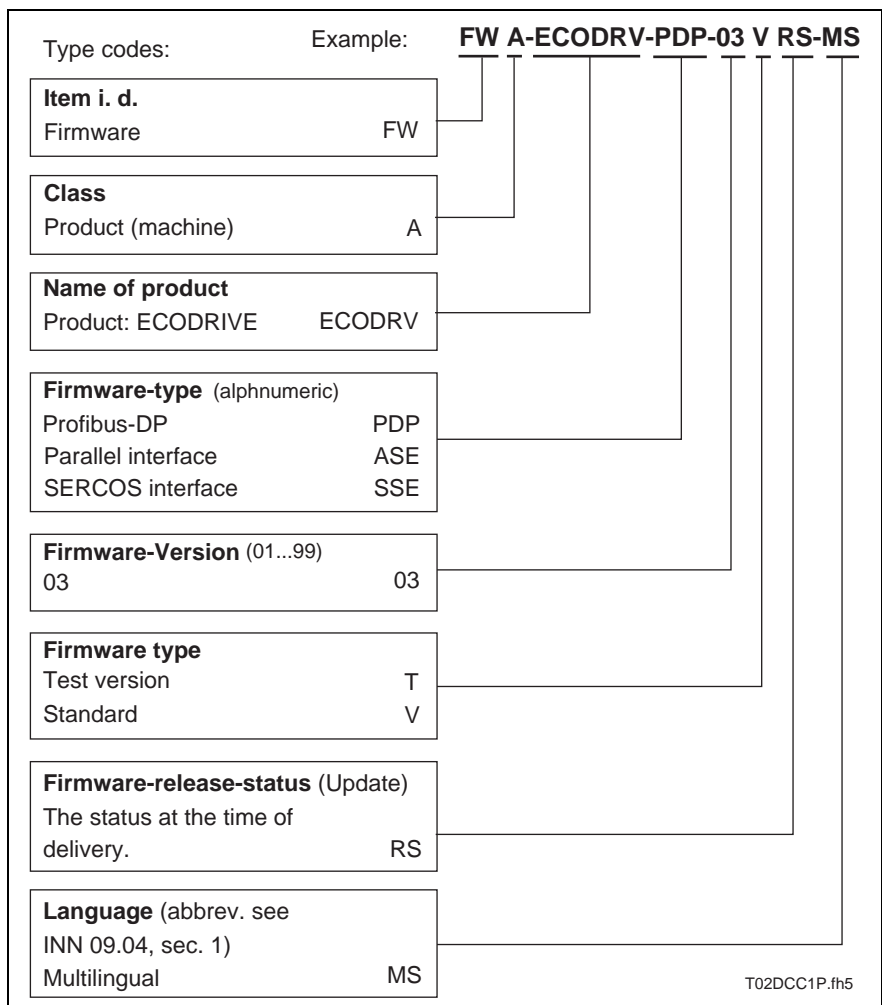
Type codes:

Example: FW A-ECODRV-PDP-03 V RS-MS

**Item i. d.**
Firmware FW

**Class**
Product (machine) A

**Name of product**
Product: ECODRIVE ECODRV

**Firmware-type** (alphnumeric)
Profibus-DP PDP
Parallel interface ASE
SERCOS interface SSE

**Firmware-Version** (01...99)
03 03

**Firmware type**
Test version T
Standard V

**Firmware-release-status** (Update)
The status at the time of delivery. RS

**Language** (abbrev. see INN 09.04, sec. 1)
Multilingual MS

T02DCC1P.fh5